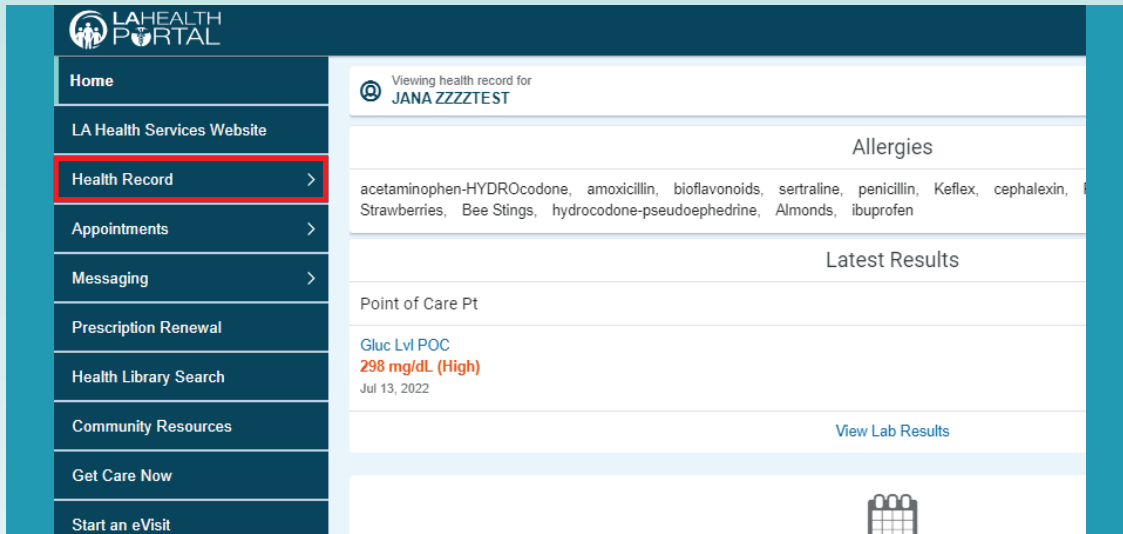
LAHEALTH PORTAL

Home

LA Health Services Website

Health Record

Appointments

Messaging

Prescription Renewal

Health Library Search

Community Resources

Get Care Now

Start an eVisit

Viewing health record for
JANA ZZZZTEST

Allergies

acetaminophen-HYDROcodone, amoxicillin, bioflavonoids, sertraline, penicillin, Keflex, cephalexin, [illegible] Strawberries, Bee Stings, hydrocodone-pseudoephedrine, Almonds, ibuprofen

Latest Results

Point of Care Pt

Gluc Lvl POC
298 mg/dL (High)
Jul 13, 2022

View Lab Results